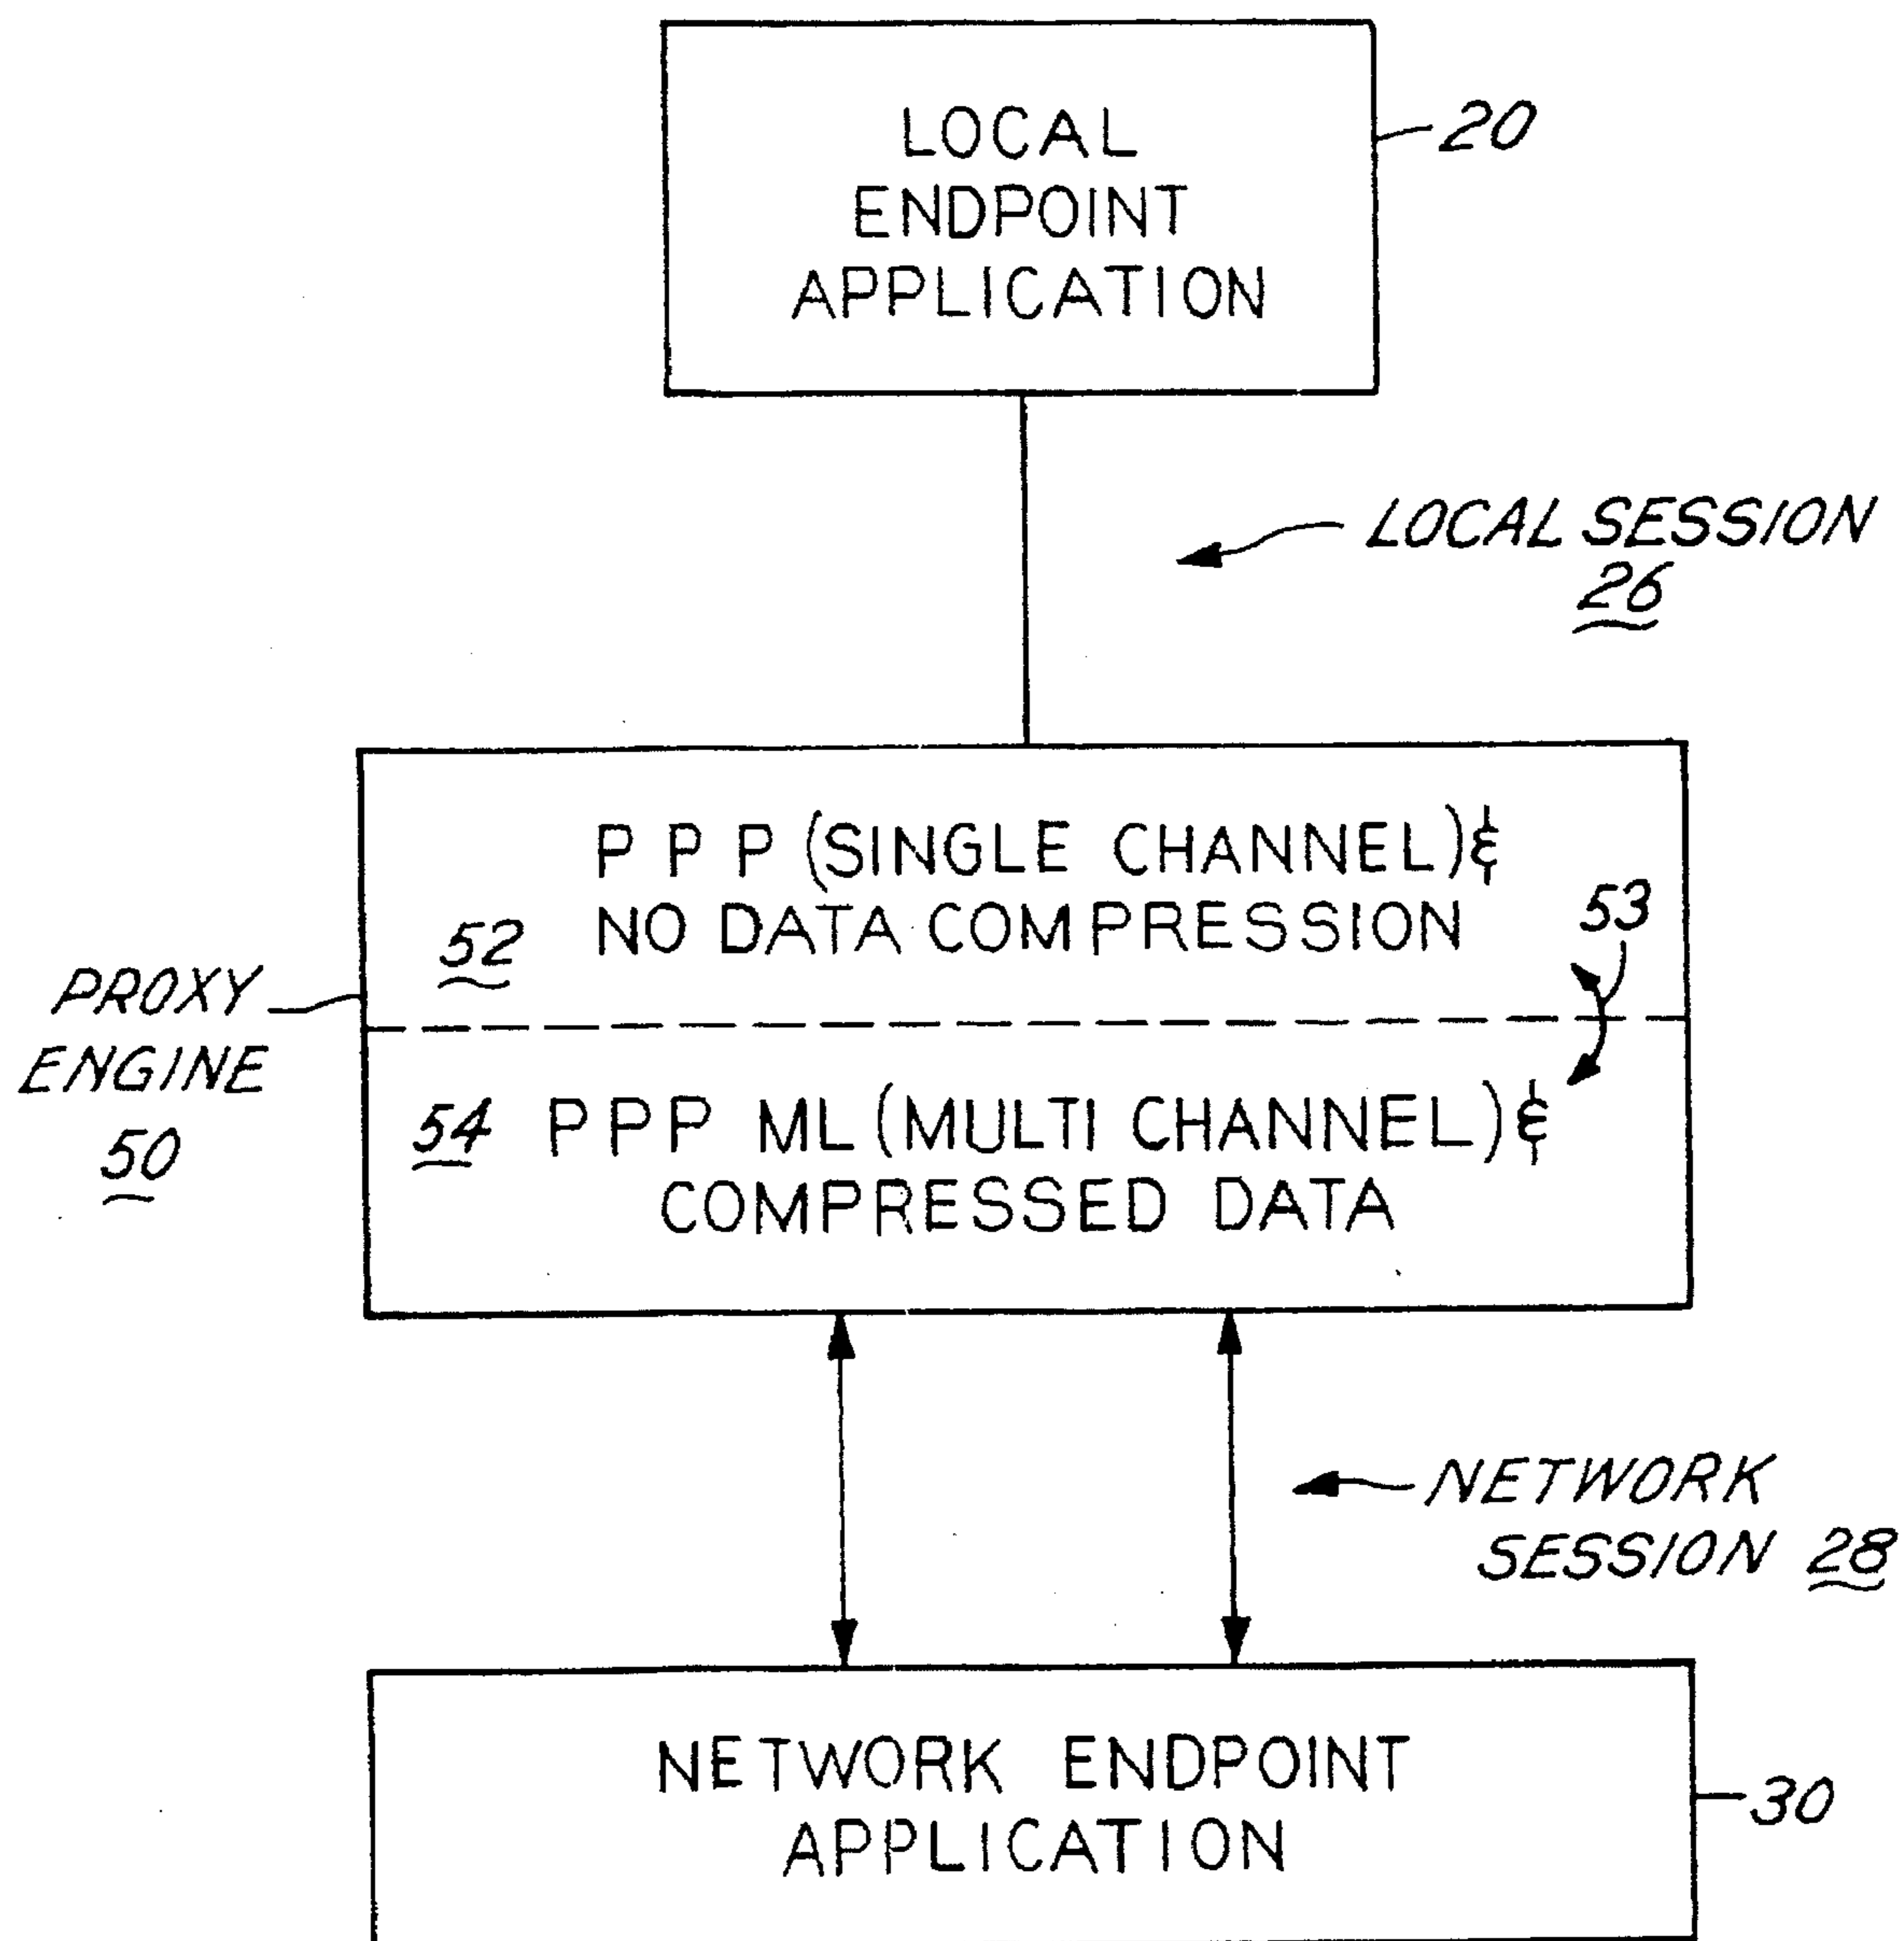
LOCAL ENDPOINT APPLICATION

20

LOCAL SESSION
26

P P P (SINGLE CHANNEL)&
NO DATA COMPRESSION

52

53

PROXY ENGINE
50

54 PPP ML (MULTI CHANNEL)&
COMPRESSED DATA

NETWORK SESSION 28

NETWORK ENDPOINT APPLICATION

30